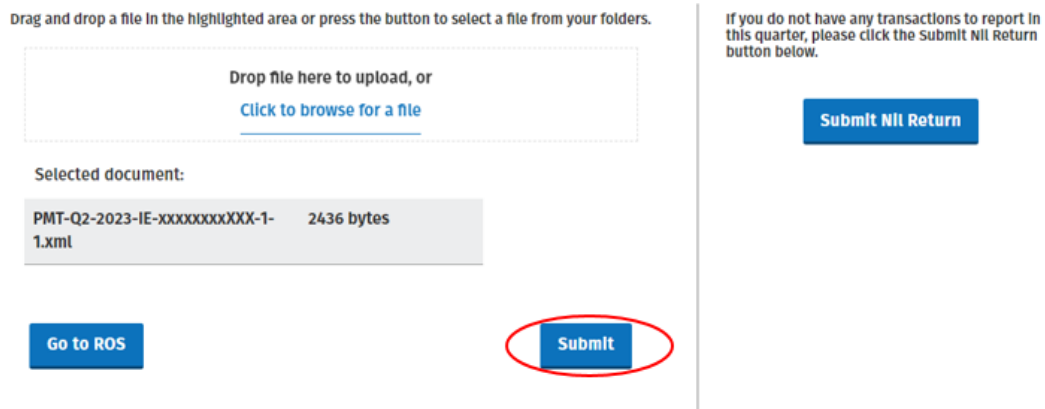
Drag and drop a file in the highlighted area or press the button to select a file from your folders.

Drop file here to upload, or

Click to browse for a file

Selected document:

PMT-Q2-2023-IE-xxxxxxxxXXX-1-1.xml 2436 bytes

Go to ROS

Submit

If you do not have any transactions to report in this quarter, please click the Submit Nil Return button below.

Submit Nil Return